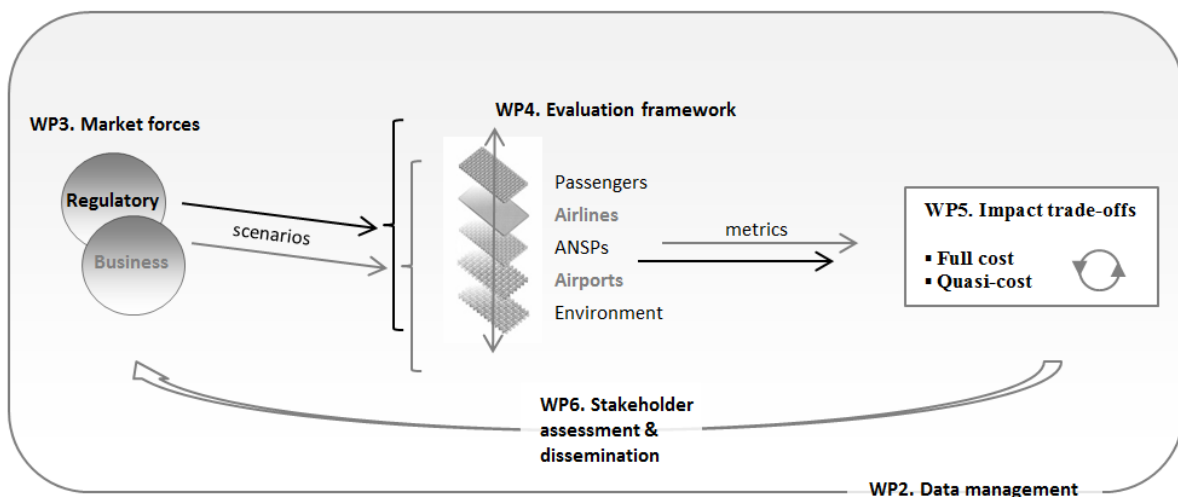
WP3. Market forces

Regulatory

Business

scenarios

WP4. Evaluation framework

Passengers

Airlines

ANSPs

Airports

Environment

metrics

WP5. Impact trade-offs

▪ Full cost
▪ Quasi-cost

WP6. Stakeholder assessment & dissemination

WP2. Data management